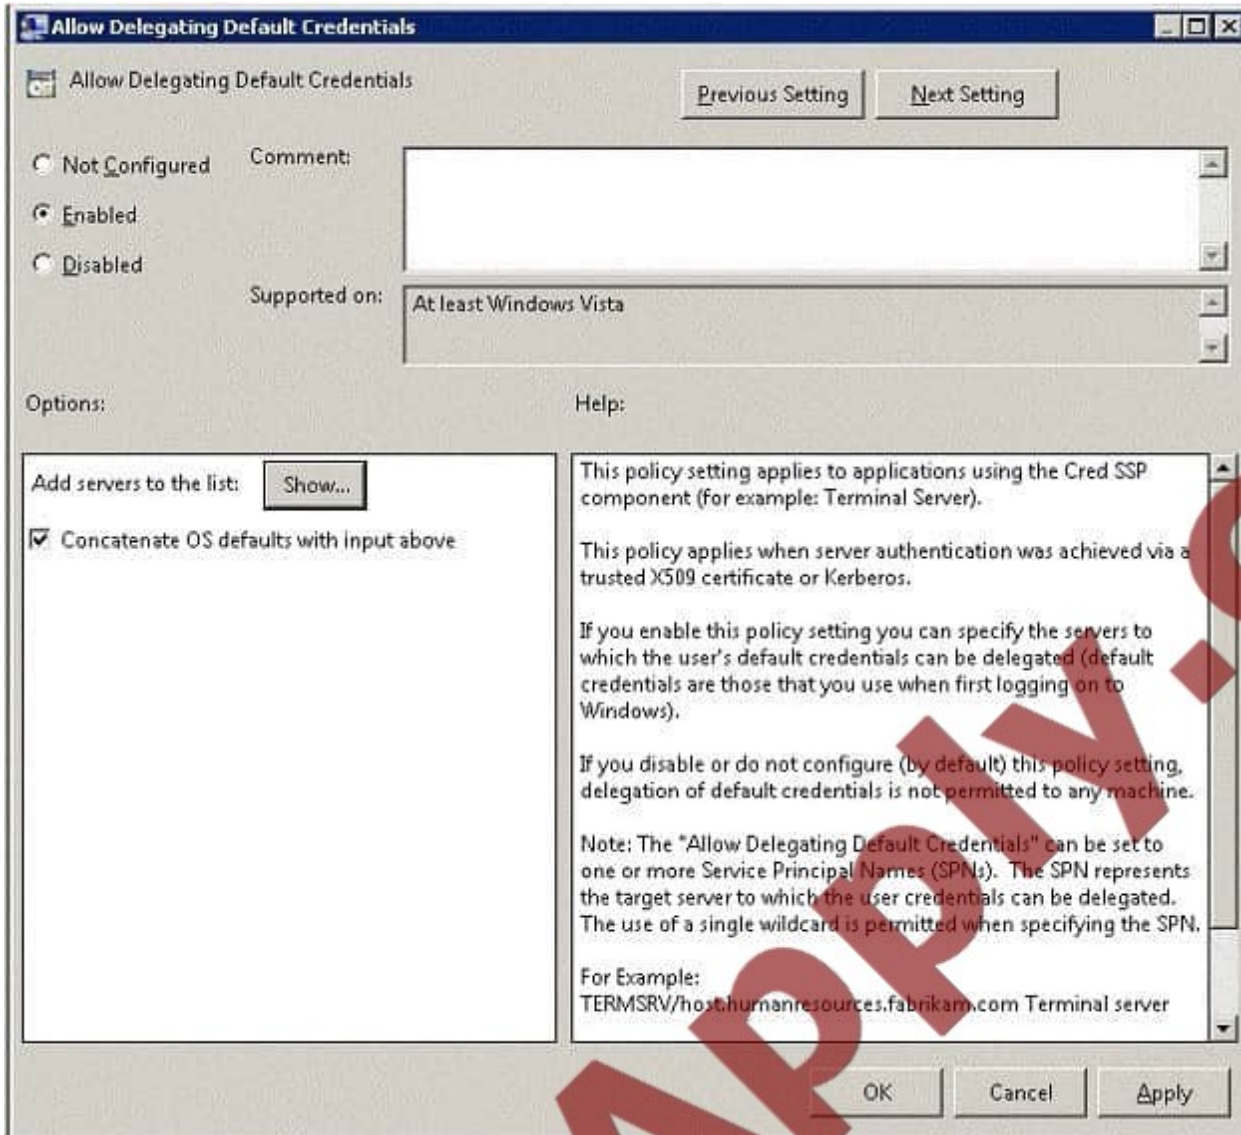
Allow Delegating Default Credentials

Allow Delegating Default Credentials

Previous Setting

Next Setting

Not Configured

Enabled

Disabled

Comment:

Supported on:

At least Windows Vista

Options:

Help:

Add servers to the list: Show...

Concatenate OS defaults with input above

This policy setting applies to applications using the Cred SSP component (for example: Terminal Server).

This policy applies when server authentication was achieved via a trusted X509 certificate or Kerberos.

If you enable this policy setting you can specify the servers to which the user's default credentials can be delegated (default credentials are those that you use when first logging on to Windows).

If you disable or do not configure (by default) this policy setting, delegation of default credentials is not permitted to any machine.

Note: The "Allow Delegating Default Credentials" can be set to one or more Service Principal Names (SPNs). The SPN represents the target server to which the user credentials can be delegated. The use of a single wildcard is permitted when specifying the SPN.

For Example:
TERMSRV/host.humanresources.fabrikam.com Terminal server

OK

Cancel

Apply